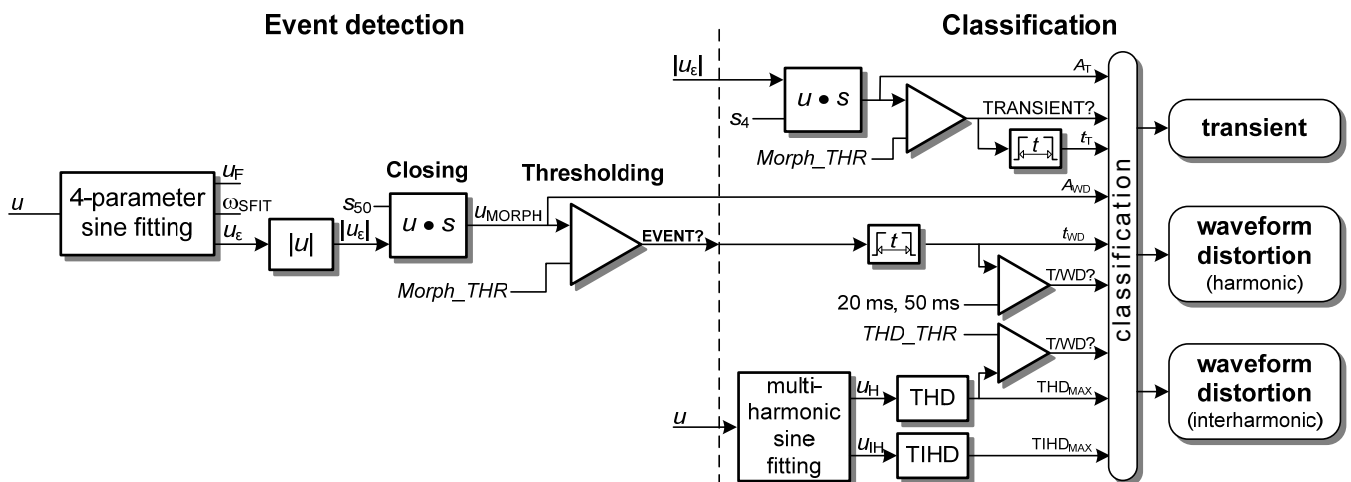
Event detection

Classification

$u$

4-parameter sine fitting

$u_F$

$\omega_{SFIT}$

$u_\varepsilon$

$|u|$

$|u_\varepsilon|$

$s_{50}$

Closing

$u \bullet s$

$u_{MORPH}$

Thresholding

EVENT?

Morph_THR

$|u_\varepsilon|$

$s_4$

$u \bullet s$

Morph_THR

$A_T$

TRANSIENT?

$t$

$t_T$

$A_{WD}$

$t$

$t_{WD}$

20 ms, 50 ms

T/WD?

THD_THR

T/WD?

$u$

multi-harmonic sine fitting

$u_H$

THD

$u_{IH}$

TIHD

$THD_{MAX}$

$TIHD_{MAX}$

classification

transient

waveform distortion (harmonic)

waveform distortion (interharmonic)